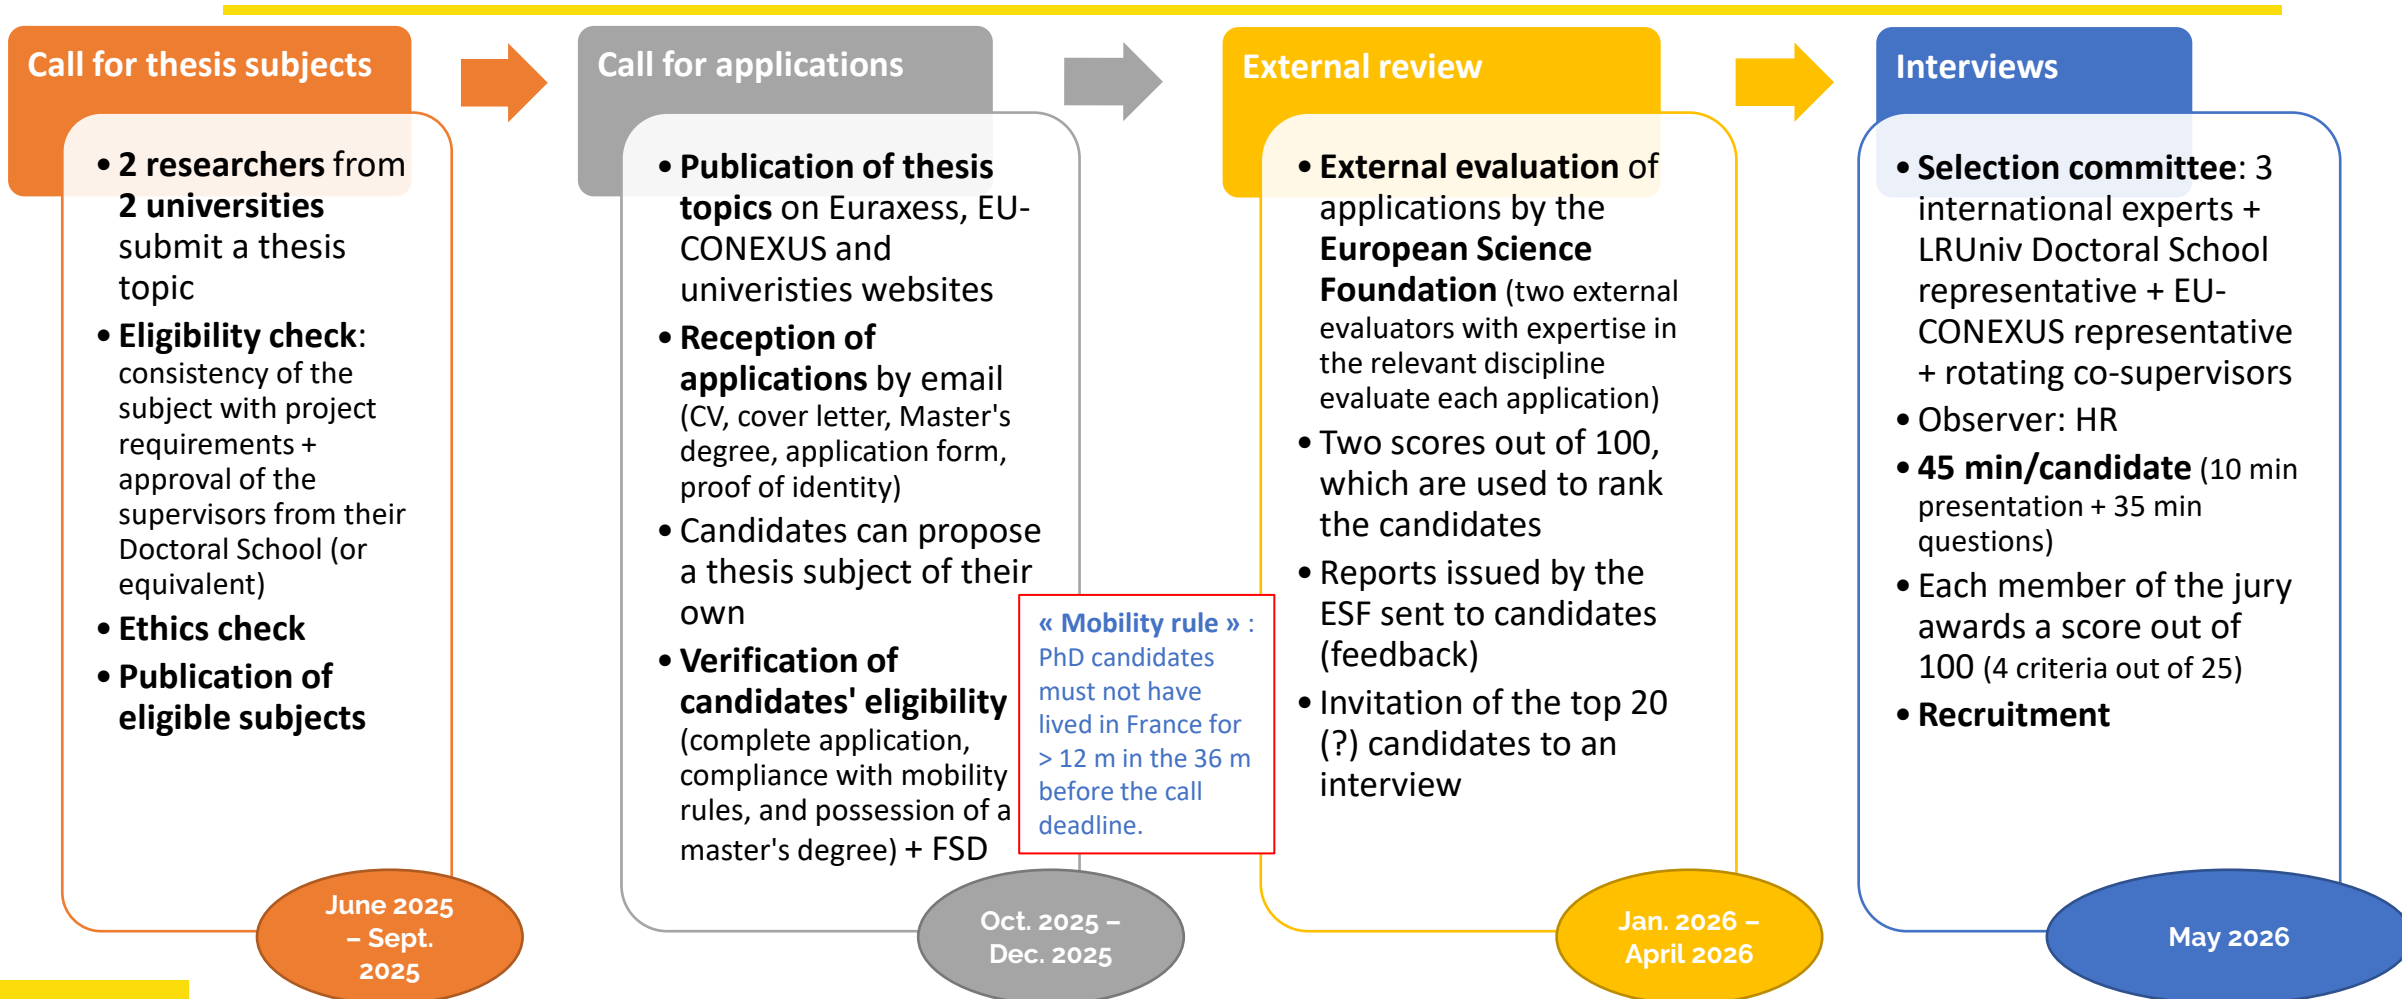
Call for thesis subjects

• 2 researchers from 2 universities submit a thesis topic
• Eligibility check: consistency of the subject with project requirements + approval of the supervisors from their Doctoral School (or equivalent)
• Ethics check
• Publication of eligible subjects

June 2025 – Sept. 2025

Call for applications

• Publication of thesis topics on Euraxess, EU-CONEXUS and univeristies websites
• Reception of applications by email (CV, cover letter, Master's degree, application form, proof of identity)
• Candidates can propose a thesis subject of their own
• Verification of candidates' eligibility (complete application, compliance with mobility rules, and possession of a master's degree) + FSD

« Mobility rule » : PhD candidates must not have lived in France for > 12 m in the 36 m before the call deadline.

Oct. 2025 – Dec. 2025

External review

• External evaluation of applications by the European Science Foundation (two external evaluators with expertise in the relevant discipline evaluate each application)
• Two scores out of 100, which are used to rank the candidates
• Reports issued by the ESF sent to candidates (feedback)
• Invitation of the top 20 (?) candidates to an interview

Jan. 2026 – April 2026

Interviews

• Selection committee: 3 international experts + LRUniv Doctoral School representative + EU-CONEXUS representative + rotating co-supervisors
• Observer: HR
• 45 min/candidate (10 min presentation + 35 min questions)
• Each member of the jury awards a score out of 100 (4 criteria out of 25)
• Recruitment

May 2026